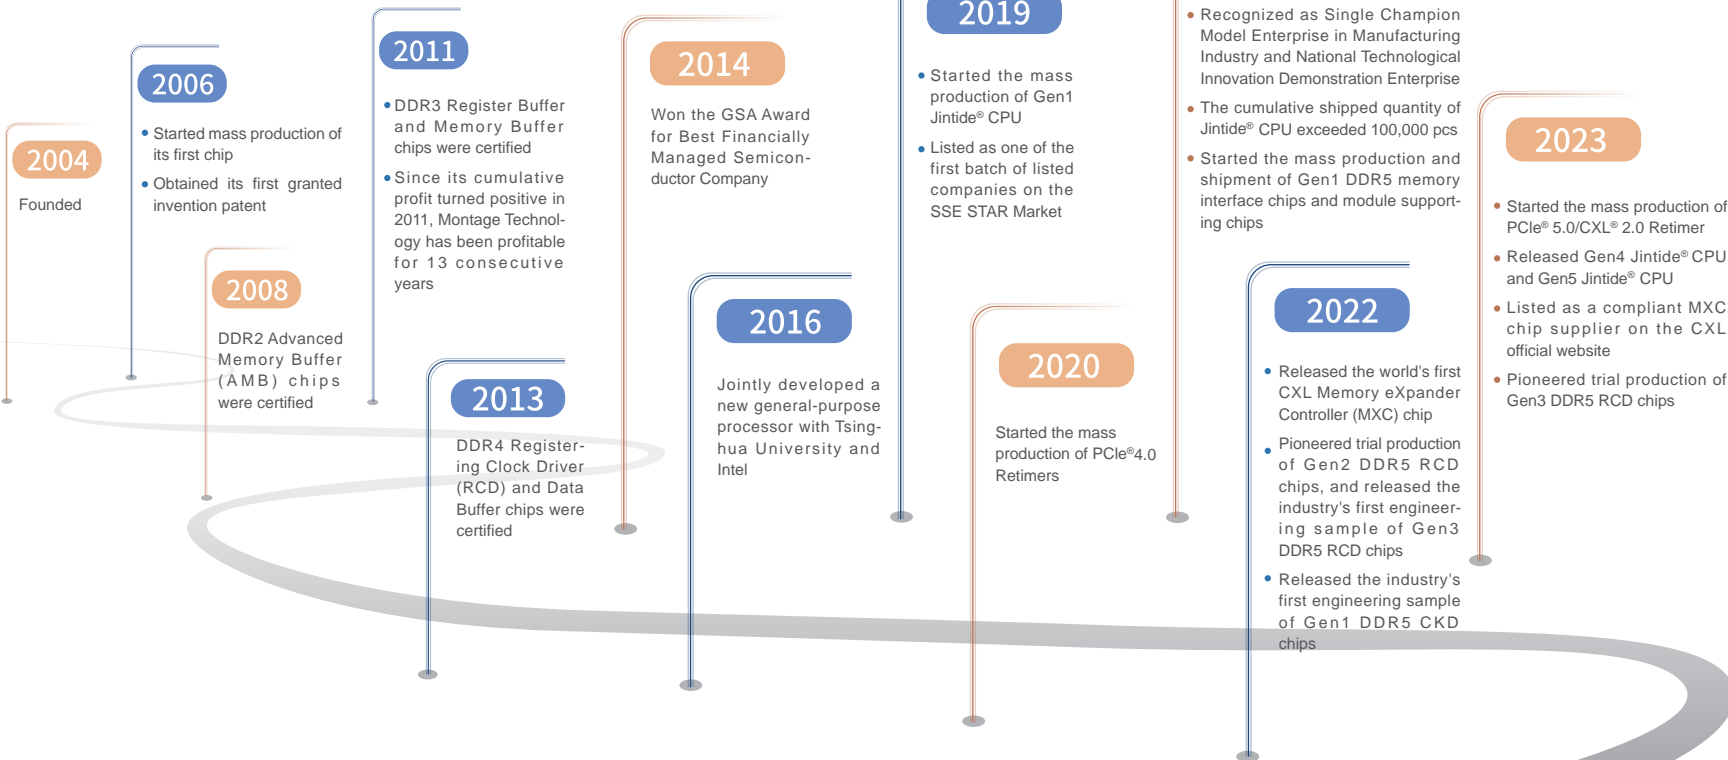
2004

Founded

2006

• Started mass production of its first chip

• Obtained its first granted invention patent

2008

DDR2 Advanced Memory Buffer (AMB) chips were certified

2011

• DDR3 Register Buffer and Memory Buffer chips were certified

• Since its cumulative profit turned positive in 2011, Montage Technology has been profitable for 13 consecutive years

2013

DDR4 Registering Clock Driver (RCD) and Data Buffer chips were certified

2014

Won the GSA Award for Best Financially Managed Semiconductor Company

2016

Jointly developed a new general-purpose processor with Tsinghua University and Intel

2019

• Started the mass production of Gen1 Jintide® CPU

• Listed as one of the first batch of listed companies on the SSE STAR Market

2020

Started the mass production of PCIe®4.0 Retimers

• Recognized as Single Champion Model Enterprise in Manufacturing Industry and National Technological Innovation Demonstration Enterprise

• The cumulative shipped quantity of Jintide® CPU exceeded 100,000 pcs

• Started the mass production and shipment of Gen1 DDR5 memory interface chips and module supporting chips

2022

• Released the world's first CXL Memory eXpander Controller (MXC) chip

• Pioneered trial production of Gen2 DDR5 RCD chips, and released the industry's first engineering sample of Gen3 DDR5 RCD chips

• Released the industry's first engineering sample of Gen1 DDR5 CKD chips

2023

• Started the mass production of PCIe® 5.0/CXL® 2.0 Retimer

• Released Gen4 Jintide® CPU and Gen5 Jintide® CPU

• Listed as a compliant MXC chip supplier on the CXL official website

• Pioneered trial production of Gen3 DDR5 RCD chips